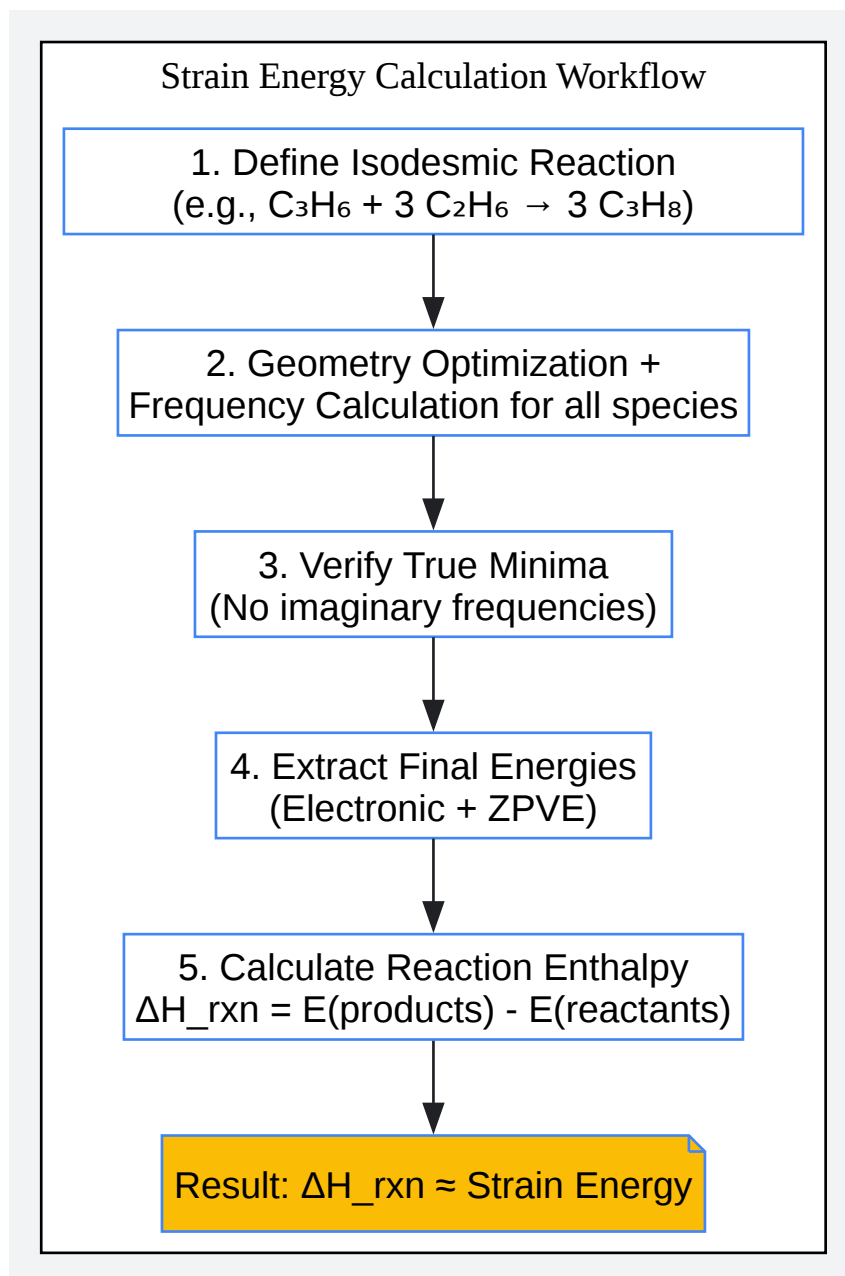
Strain Energy Calculation Workflow

1. Define Isodesmic Reaction
(e.g., $C_3H_6 + 3\ C_2H_6 \rightarrow 3\ C_3H_8$)

2. Geometry Optimization +
Frequency Calculation for all species

3. Verify True Minima
(No imaginary frequencies)

4. Extract Final Energies
(Electronic + ZPVE)

5. Calculate Reaction Enthalpy
ΔH_rxn = E(products) - E(reactants)

Result: ΔH_rxn ≈ Strain Energy